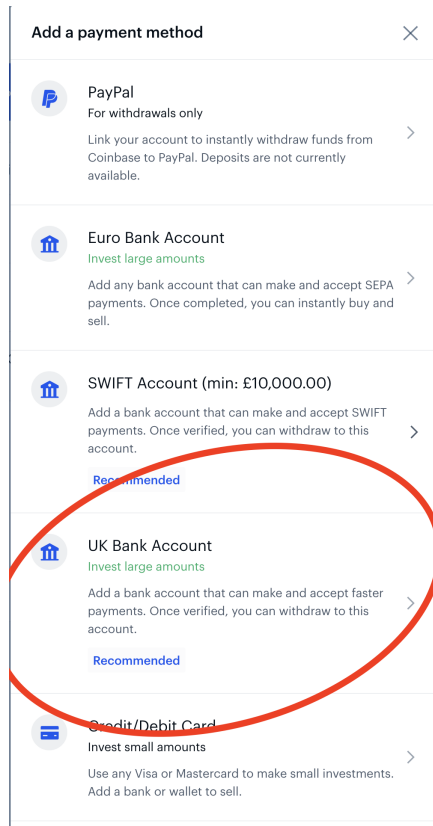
Add a payment method

PayPal
For withdrawals only
Link your account to instantly withdraw funds from Coinbase to PayPal. Deposits are not currently available.

Euro Bank Account
Invest large amounts
Add any bank account that can make and accept SEPA payments. Once completed, you can instantly buy and sell.

SWIFT Account (min: £10,000.00)
Add a bank account that can make and accept SWIFT payments. Once verified, you can withdraw to this account.
Recommended

UK Bank Account
Invest large amounts
Add a bank account that can make and accept faster payments. Once verified, you can withdraw to this account.
Recommended

Credit/Debit Card
Invest small amounts
Use any Visa or Mastercard to make small investments. Add a bank or wallet to sell.